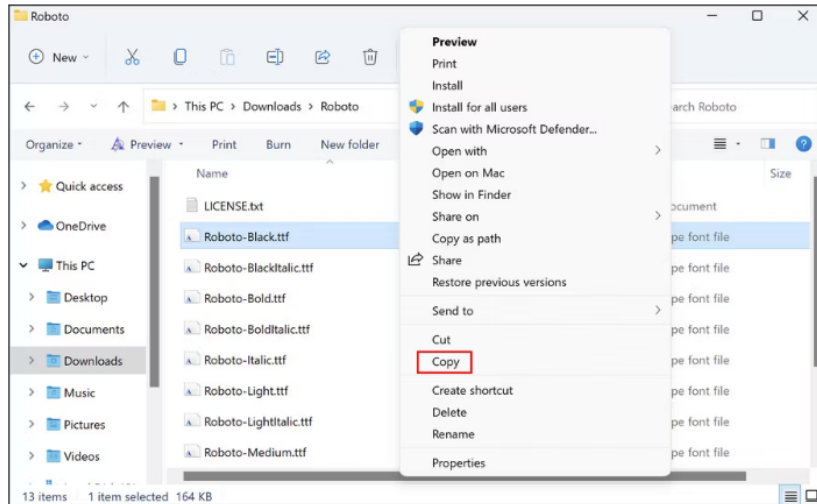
Roboto

New

This PC > Downloads > Roboto

arch Roboto

Organize
Preview
Print
Burn
New folder

Quick access
OneDrive
This PC
Desktop
Documents
Downloads
Music
Pictures
Videos

Name
LICENSE.txt
Roboto-Black.ttf
Roboto-BlackItalic.ttf
Roboto-Bold.ttf
Roboto-BoldItalic.ttf
Roboto-Italic.ttf
Roboto-Light.ttf
Roboto-LightItalic.ttf
Roboto-Medium.ttf

Size
ocument
pe font file
pe font file
pe font file
pe font file
pe font file
pe font file
pe font file
pe font file

Preview
Print
Install
Install for all users
Scan with Microsoft Defender...
Open with
Open on Mac
Show in Finder
Share on
Copy as path
Share
Restore previous versions
Send to
Cut
Copy
Create shortcut
Delete
Rename
Properties

13 items 1 item selected 164 KB